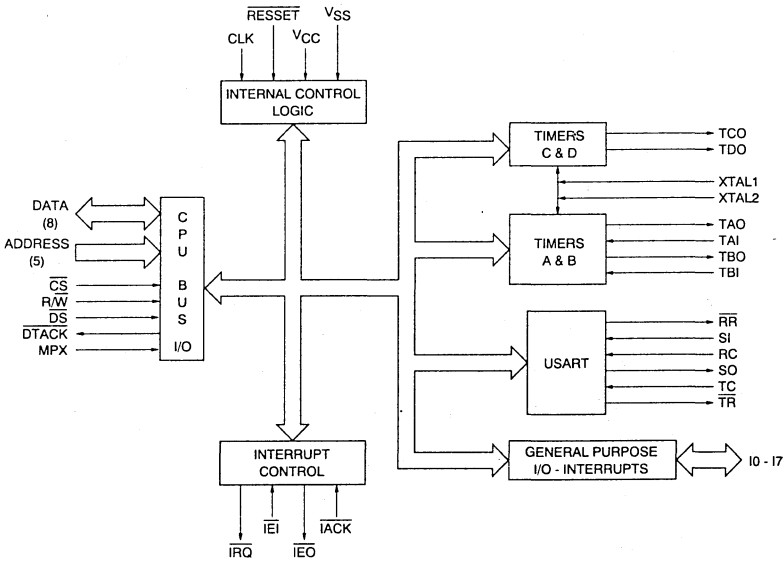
$\overline{RESSET}$
$V_{SS}$
CLK
$V_{CC}$
INTERNAL CONTROL LOGIC

DATA (8)
ADDRESS (5)
$\overline{CS}$
R/$\overline{W}$
$\overline{DS}$
$\overline{DTACK}$
MPX

CPU BUS I/O

TIMERS C & D
TCO
TDO
XTAL1
XTAL2

TIMERS A & B
TAO
TAI
TBO
TBI

USART
$\overline{RR}$
SI
RC
SO
TC
$\overline{TR}$

GENERAL PURPOSE I/O - INTERRUPTS
I0 - I7

INTERRUPT CONTROL
$\overline{IRQ}$
$\overline{IEI}$
$\overline{IEO}$
$\overline{IACK}$